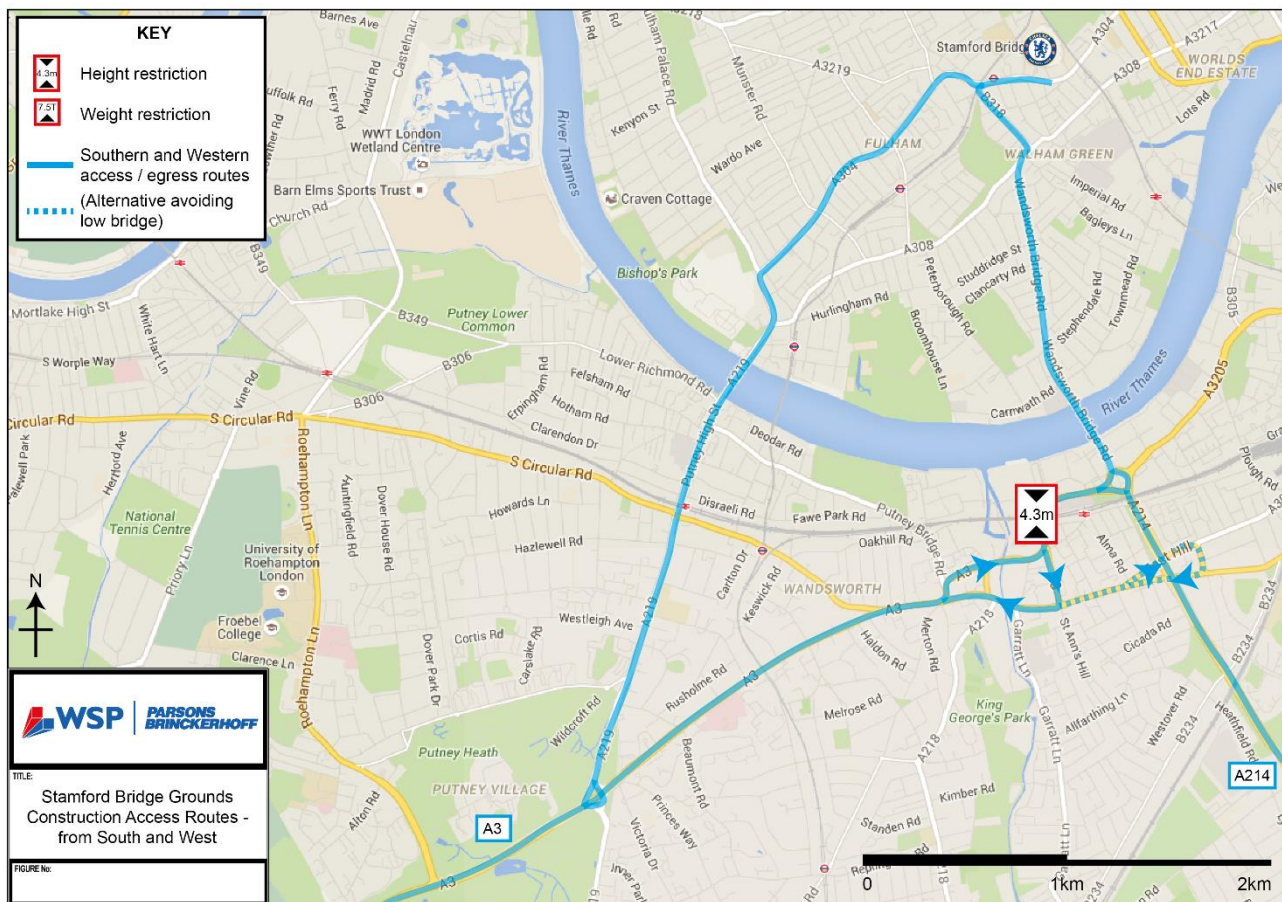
KEY

4.3m Height restriction

7.5T Weight restriction

Southern and Western access / egress routes

(Alternative avoiding low bridge)

Barnes Ave
Castelnau
Suffolk Rd
Madrid Rd
Ferry Rd
WWT London Wetland Centre
Barn Elms Sports Trust
Church Rd
B349
Mortlake High St
White Hart Ln
S Worple Way
Vine Rd
Circular Rd
S Circular Rd
Roehampton Ln
Herbert Ave
National Tennis Centre
Priory Ln
Huntingfield Rd
Dover House Rd
University of Roehampton London
Froebel College
Clarence Ln
Roehampton Ln
Dover Park Dr
Cortis Rd
Carslake Rd
Putney Heath
PUTNEY VILLAGE
Alton Rd
A3
Wildcroft Rd
A219
Putney High St
A219
Erpingham Rd
Felsham Rd
Hotham Rd
Clarendon Dr
Howards Ln
Hazlewell Rd
Westleigh Ave
Rusholme Rd
Beaumont Rd
Princes Way
Victoria Dr
B306
B349
Putney Lower Common
Lower Richmond Rd
River Thames
Bishop's Park
Craven Cottage
Fulham Palace Rd
Munster Rd
Kenyon St
Wardo Ave
A3219
FULHAM
A304
A308
Hurlingham Rd
Peterborough Rd
Broomhouse Ln
Studdridge St
Clancarty Rd
Wandsworth Bridge Rd
Stamford Bridge
A304
A3217
A308
WORLDS END ESTATE
Lots Rd
B318
WALHAM GREEN
Imperial Rd
Bagleys Ln
Stephendale Rd
Townmead Rd
B305
River Thames
A3205
Carnwath Rd
Wandsworth Bridge Rd
Deodar Rd
Disraeli Rd
Fawe Park Rd
Putney Bridge Rd
Oakhill Rd
Carlton Dr
Keswick Rd
WANDSWORTH
A3
4.3m
A214
Alma Rd
East Hill
Plough Rd
A3
A218
Garratt Ln
St Ann's Hill
Cicada Rd
Haldon Rd
Merton Rd
Melrose Rd
King George's Park
A218
Garratt Ln
Allfarthing Ln
Westover Rd
B234
B234
Heathfield Rd
Kimber Rd
Standen Rd
A214
0
1km
2km

WSP | PARSONS BRINCKERHOFF

TITLE:
Stamford Bridge Grounds Construction Access Routes - from South and West

FIGURE No: